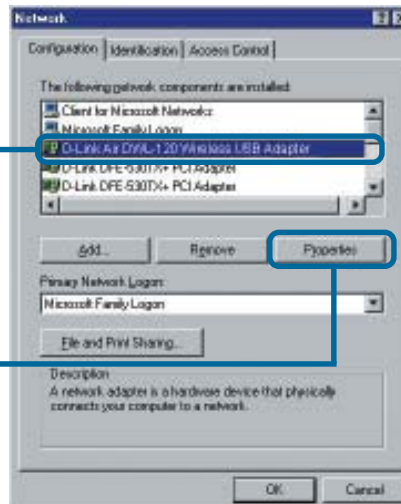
Network

Configuration | Identification | Access Control

The following network components are installed:

Client for Microsoft Networks
Microsoft Family Logon
D-Link Air DWL-120 Wireless USB Adapter
D-Link DFE-530TX+ PCI Adapter
D-Link DFE-530TX+ PCI Adapter

Add... | Remove | Properties

Primary Network Logon:
Microsoft Family Logon

File and Print Sharing...

Description
A network adapter is a hardware device that physically connects your computer to a network.

OK | Cancel